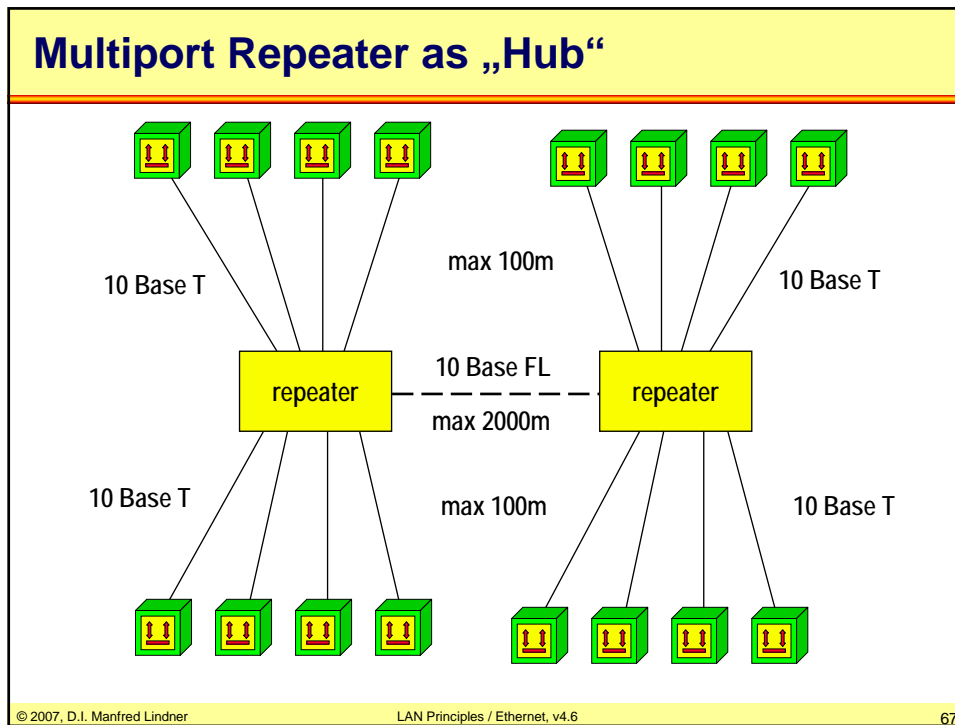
Multiport Repeater as „Hub“

10 Base T

max 100m

10 Base T

repeater

10 Base FL

max 2000m

repeater

10 Base T

max 100m

10 Base T

© 2007, D.I. Manfred Lindner

LAN Principles / Ethernet, v4.6

67